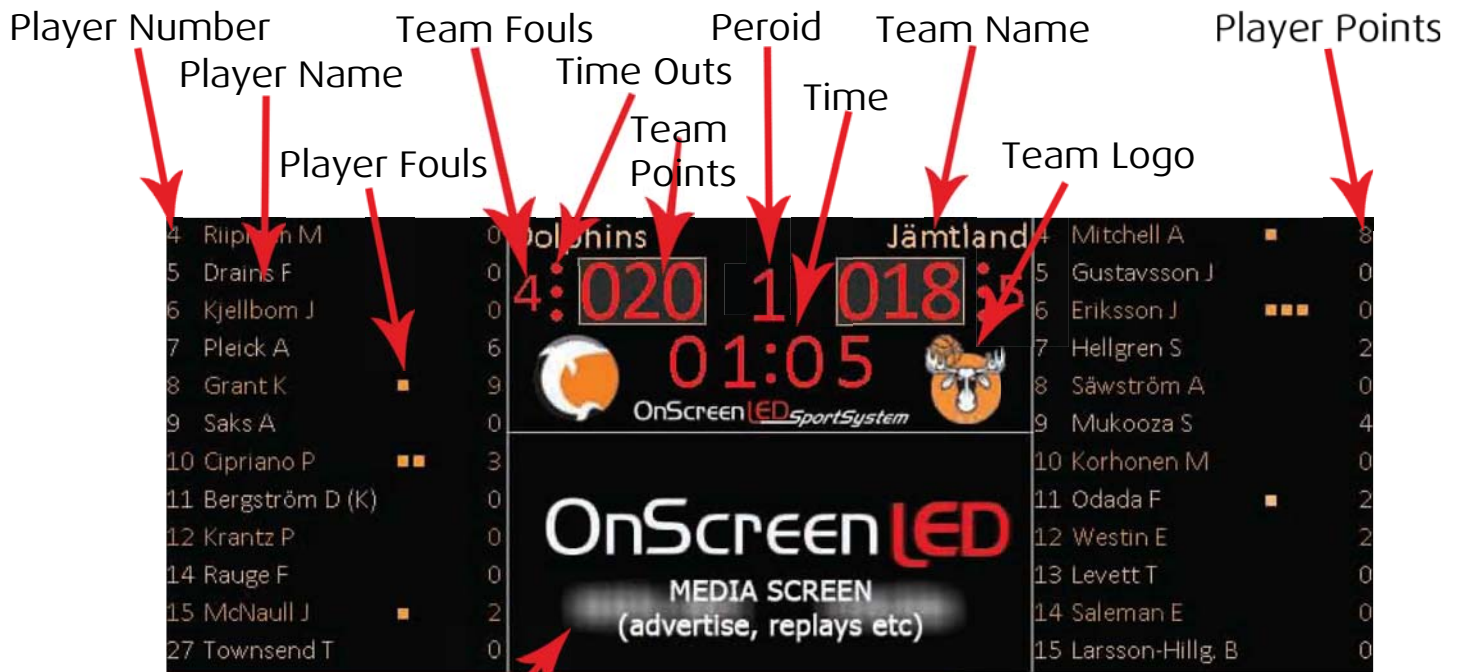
Player Number
Player Name
Team Fouls
Time Outs
Peroid
Team Name
Player Points
Time
Team Points
Player Fouls
Team Logo

4 Riip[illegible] M 0
5 Drains F 0
6 Kjellbom J 0
7 Pleick A 6
8 Grant K 9
9 Saks A 0
10 Cipriano P 3
11 Bergström D (K) 0
12 Krantz P 0
14 Rauge F 0
15 McNaull J 2
27 Townsend T 0

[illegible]olphins
4 020
1
01:05
Jämtland
018 5
OnScreenLEDSportSystem

OnScreenLED
MEDIA SCREEN
(advertise, replays etc)

4 Mitchell A 8
5 Gustavsson J 0
6 Eriksson J 0
7 Hellgren S 2
8 Säwström A 0
9 Mukooza S 4
10 Korhonen M 0
11 Odada F 2
12 Westin E 2
13 Levett T 0
14 Saleman E 0
15 Larsson-Hillg. B 0